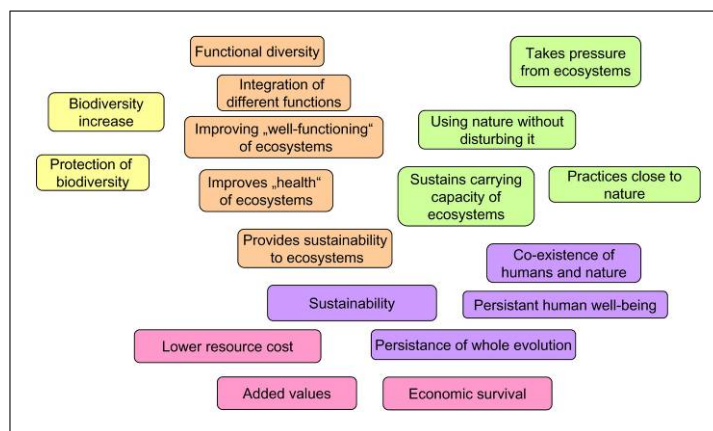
Functional diversity

Integration of different functions

Improving „well-functioning“ of ecosystems

Improves „health“ of ecosystems

Provides sustainability to ecosystems

Biodiversity increase

Protection of biodiversity

Takes pressure from ecosystems

Using nature without disturbing it

Sustains carrying capacity of ecosystems

Practices close to nature

Co-existence of humans and nature

Sustainability

Persistant human well-being

Persistance of whole evolution

Lower resource cost

Added values

Economic survival